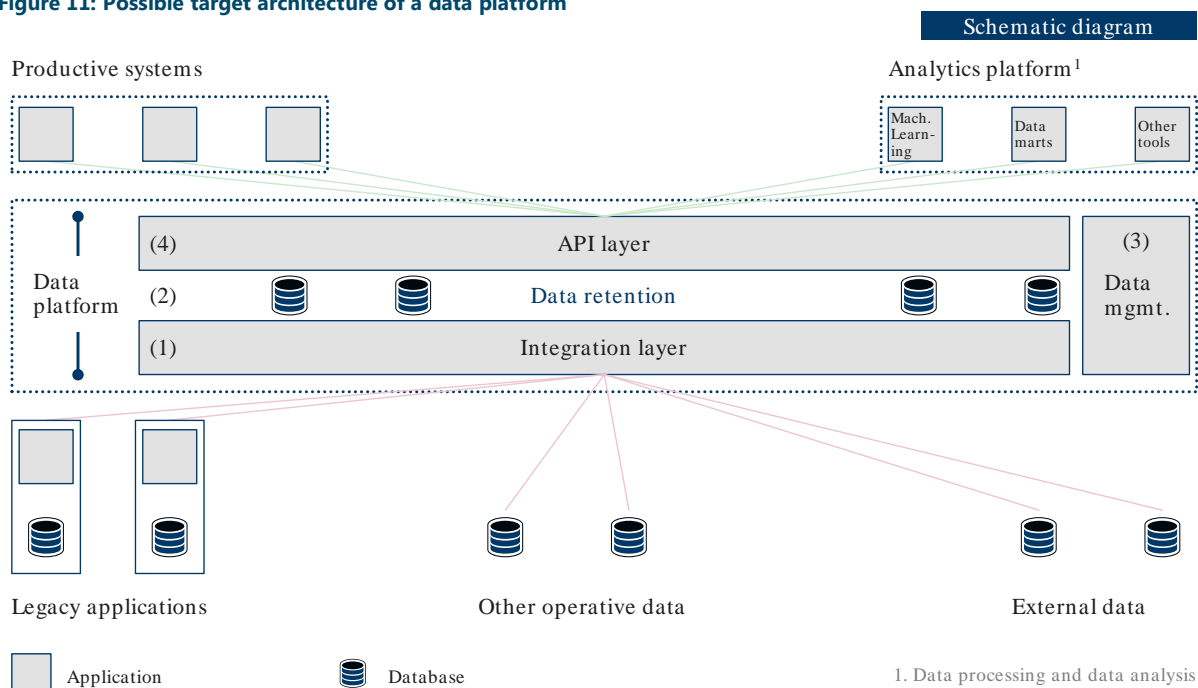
Figure 11: Possible target architecture of a data platform

Schematic diagram

Productive systems

Analytics platform$^1$

Mach. Learning

Data marts

Other tools

Data platform

(4) API layer

(3) Data mgmt.

(2) Data retention

(1) Integration layer

Legacy applications

Other operative data

External data

Application

Database

1. Data processing and data analysis